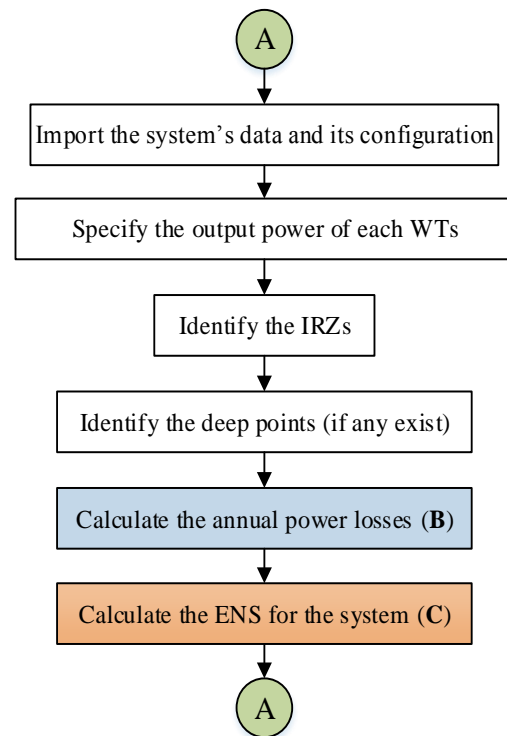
A

Import the system’s data and its configuration

Specify the output power of each WTs

Identify the IRZs

Identify the deep points (if any exist)

Calculate the annual power losses (**B**)

Calculate the ENS for the system (**C**)

A